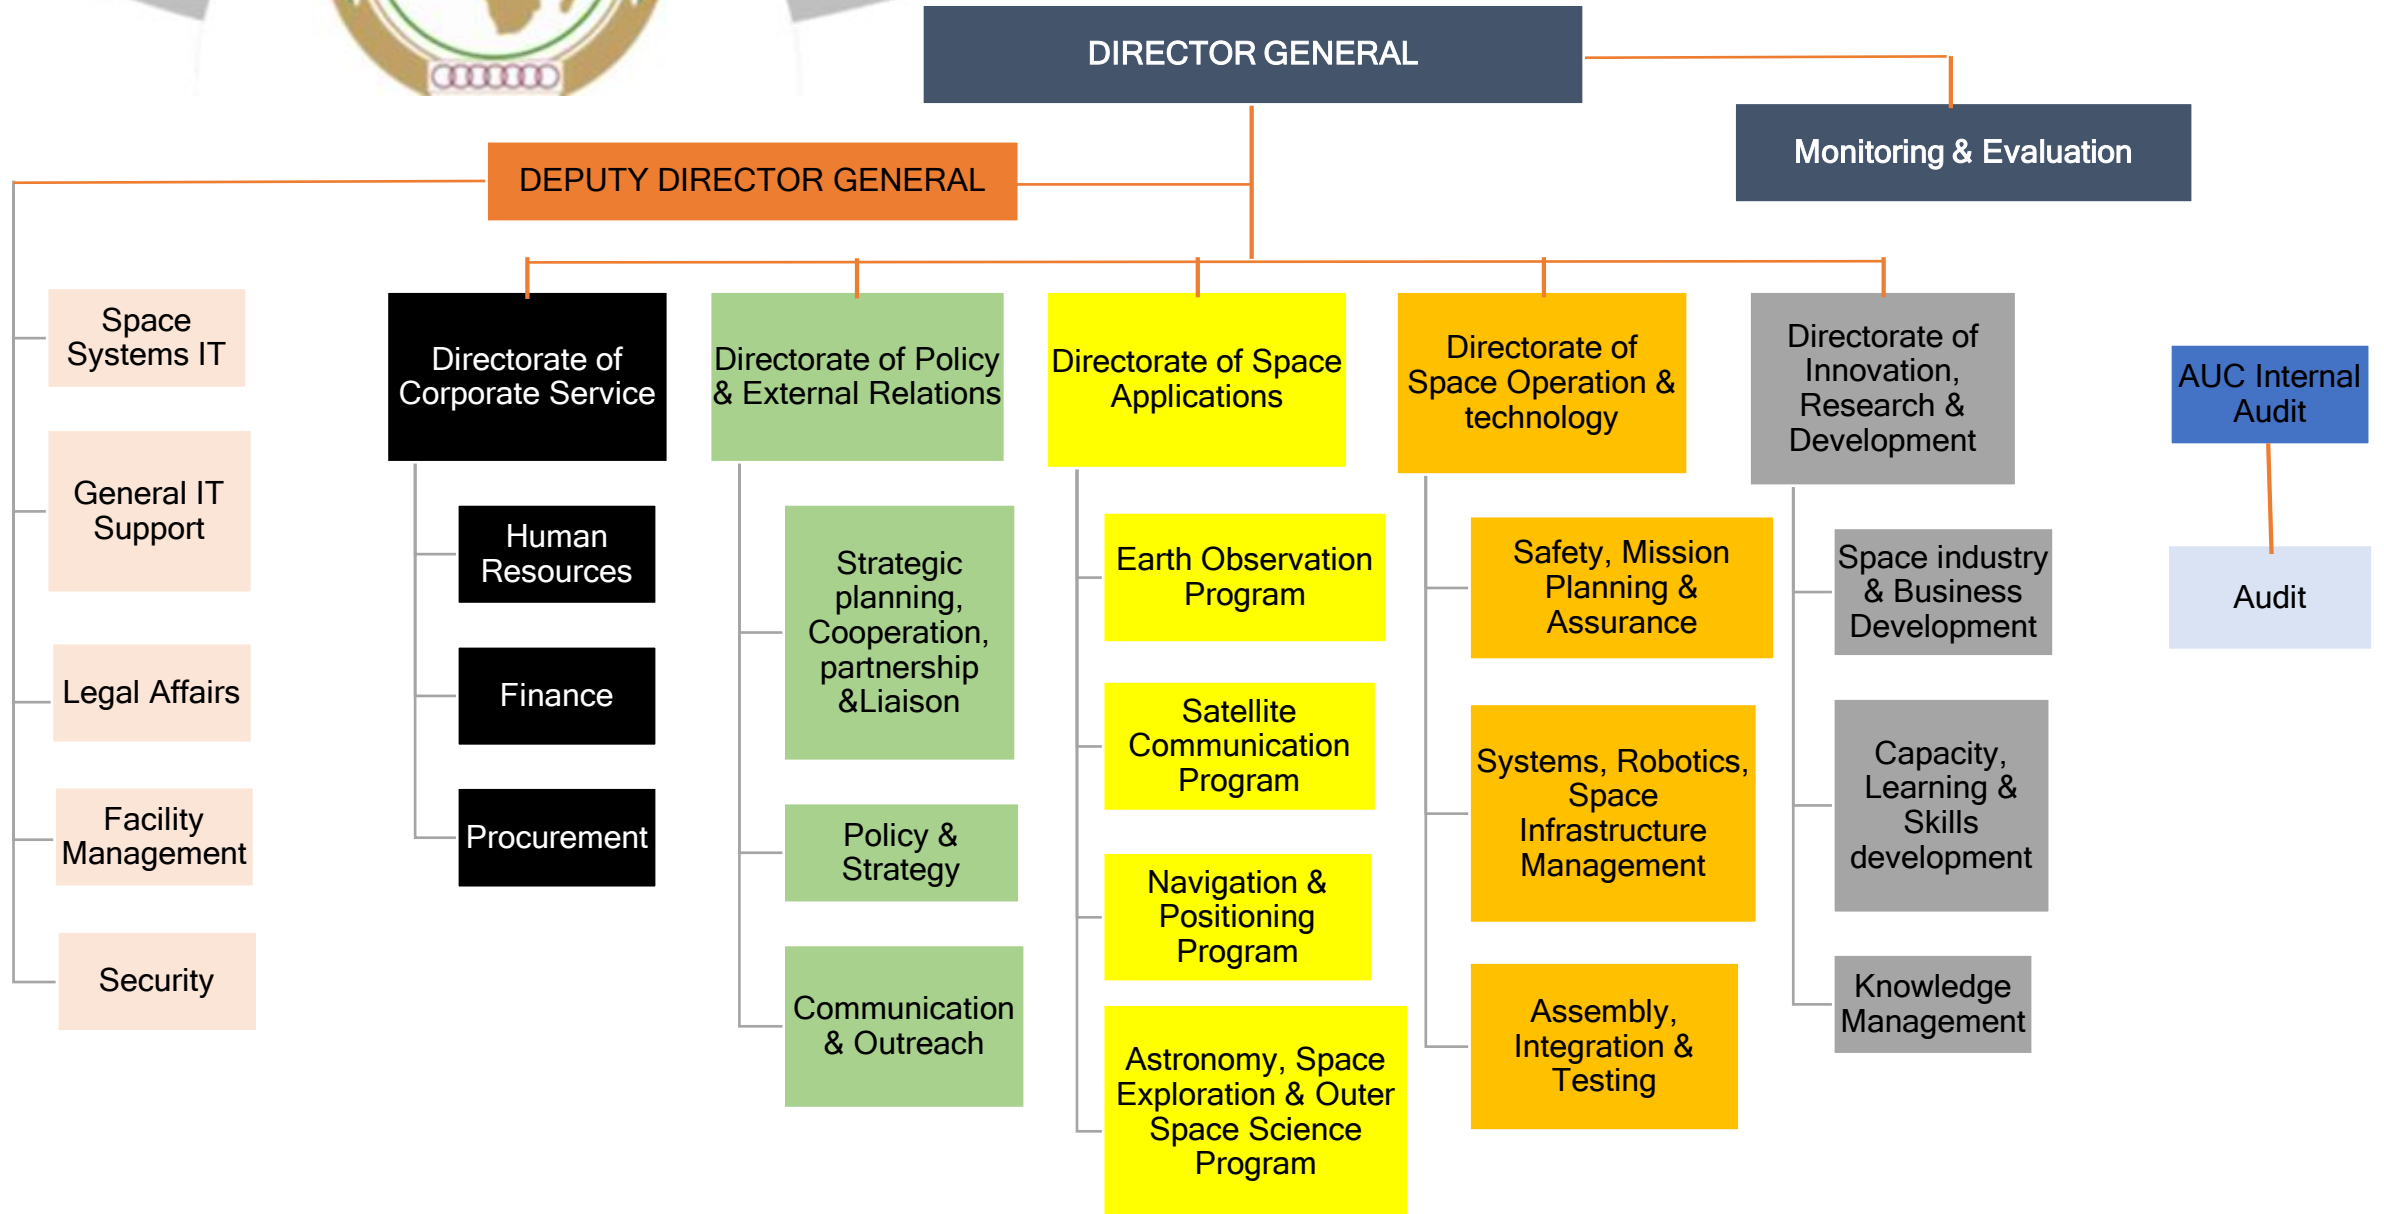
DIRECTOR GENERAL

Monitoring & Evaluation

DEPUTY DIRECTOR GENERAL

Space Systems IT

General IT Support

Legal Affairs

Facility Management

Security

Directorate of Corporate Service

Human Resources

Finance

Procurement

Directorate of Policy & External Relations

Strategic planning, Cooperation, partnership &Liaison

Policy & Strategy

Communication & Outreach

Directorate of Space Applications

Earth Observation Program

Satellite Communication Program

Navigation & Positioning Program

Astronomy, Space Exploration & Outer Space Science Program

Directorate of Space Operation & technology

Safety, Mission Planning & Assurance

Systems, Robotics, Space Infrastructure Management

Assembly, Integration & Testing

Directorate of Innovation, Research & Development

Space industry & Business Development

Capacity, Learning & Skills development

Knowledge Management

AUC Internal Audit

Audit